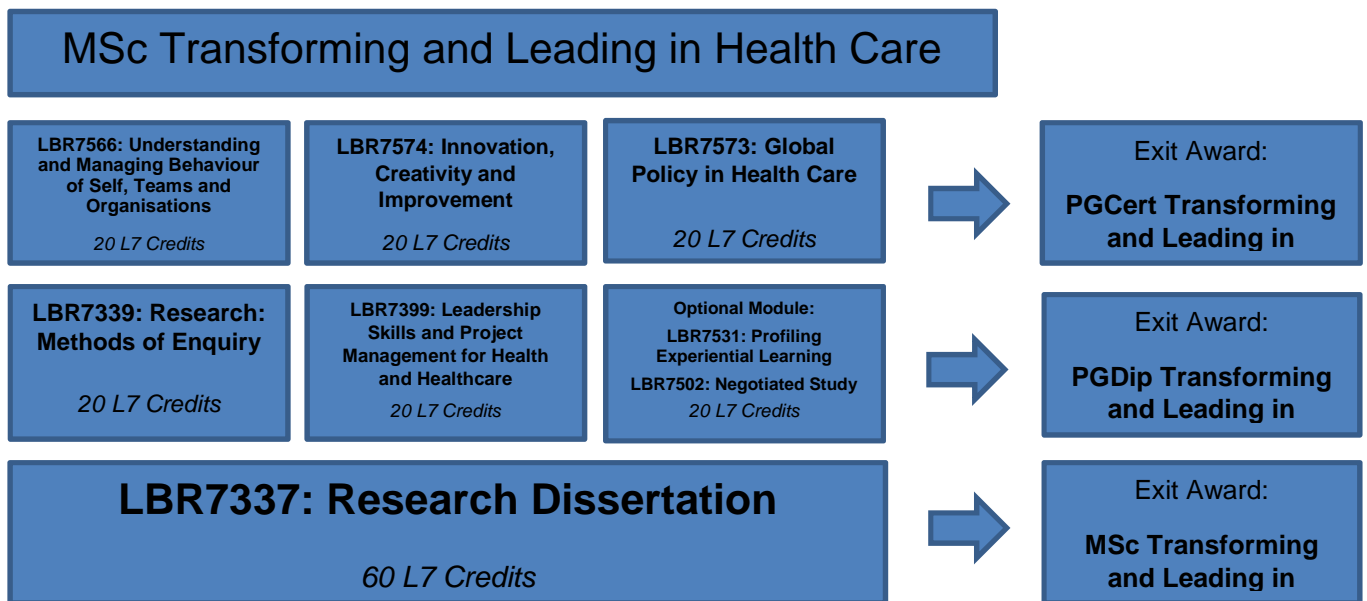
MSc Transforming and Leading in Health Care

LBR7566: Understanding and Managing Behaviour of Self, Teams and Organisations

20 L7 Credits

LBR7574: Innovation, Creativity and Improvement

20 L7 Credits

LBR7573: Global Policy in Health Care

20 L7 Credits

Exit Award:

PGCert Transforming and Leading in

LBR7339: Research: Methods of Enquiry

20 L7 Credits

LBR7399: Leadership Skills and Project Management for Health and Healthcare

20 L7 Credits

Optional Module:

LBR7531: Profiling Experiential Learning

LBR7502: Negotiated Study

20 L7 Credits

Exit Award:

PGDip Transforming and Leading in

LBR7337: Research Dissertation

60 L7 Credits

Exit Award:

MSc Transforming and Leading in